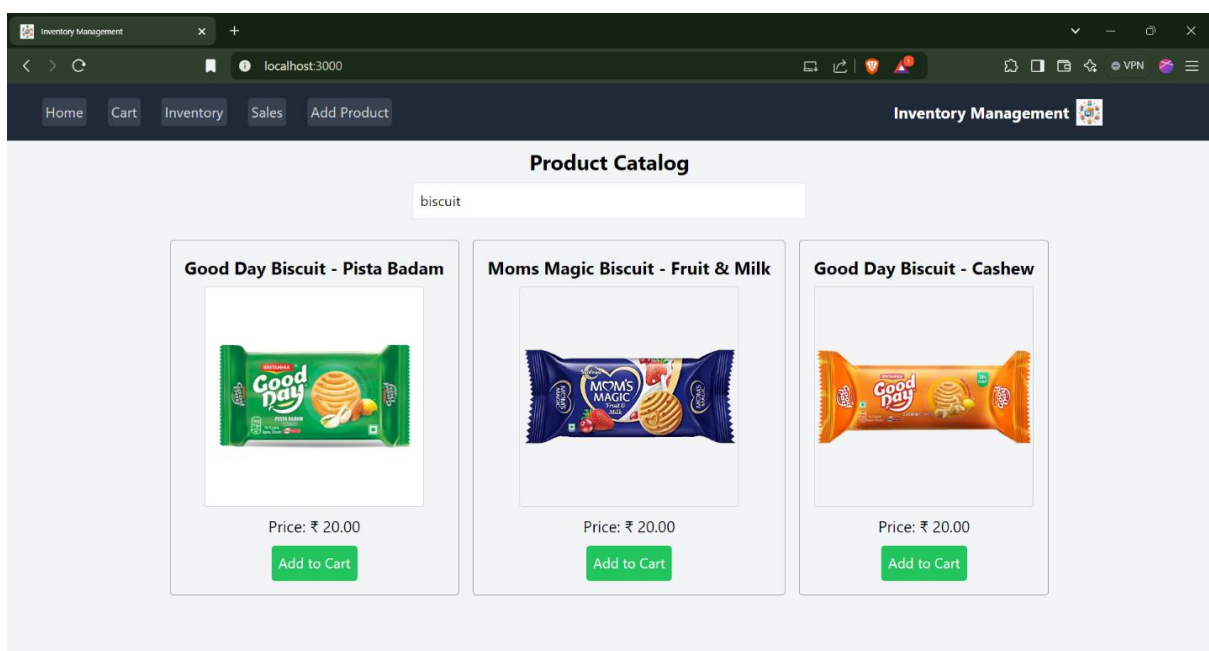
Inventory Management ×  +

localhost:3000

VPN

Home Cart Inventory Sales Add Product

Inventory Management

Product Catalog

biscuit

Good Day Biscuit - Pista Badam

BRITANNIA Good Day PISTA BADAM

Price: ₹ 20.00

Add to Cart

Moms Magic Biscuit - Fruit & Milk

MOM'S MAGIC Fruit & Milk

Price: ₹ 20.00

Add to Cart

Good Day Biscuit - Cashew

BRITANNIA Good Day

Price: ₹ 20.00

Add to Cart